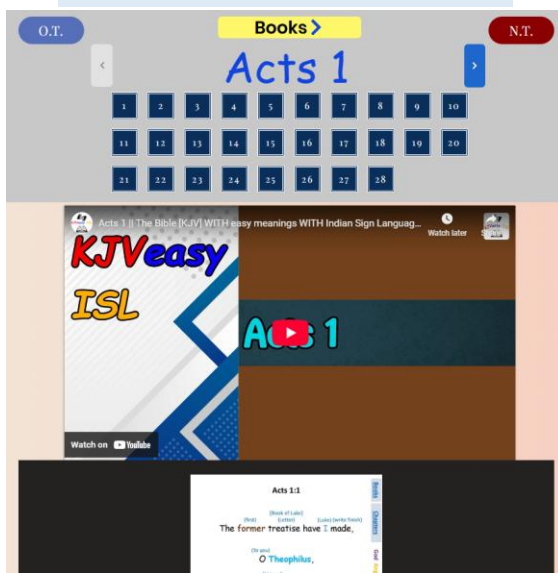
O.T.

Books >

N.T.

<

Acts 1

>

1 2 3 4 5 6 7 8 9 10

11 12 13 14 15 16 17 18 19 20

21 22 23 24 25 26 27 28

Acts 1 || The Bible [KJV] WITH easy meanings WITH Indian Sign Languag...

Watch later

Share

KJVeasy

ISL

Acts 1

Watch on YouTube

Acts 1:1

Books

Chapters

(Book of Luke)

(first) (Letter) (Luke) (write finish)

The former treatise have I made,

(To you)

O Theophilus,